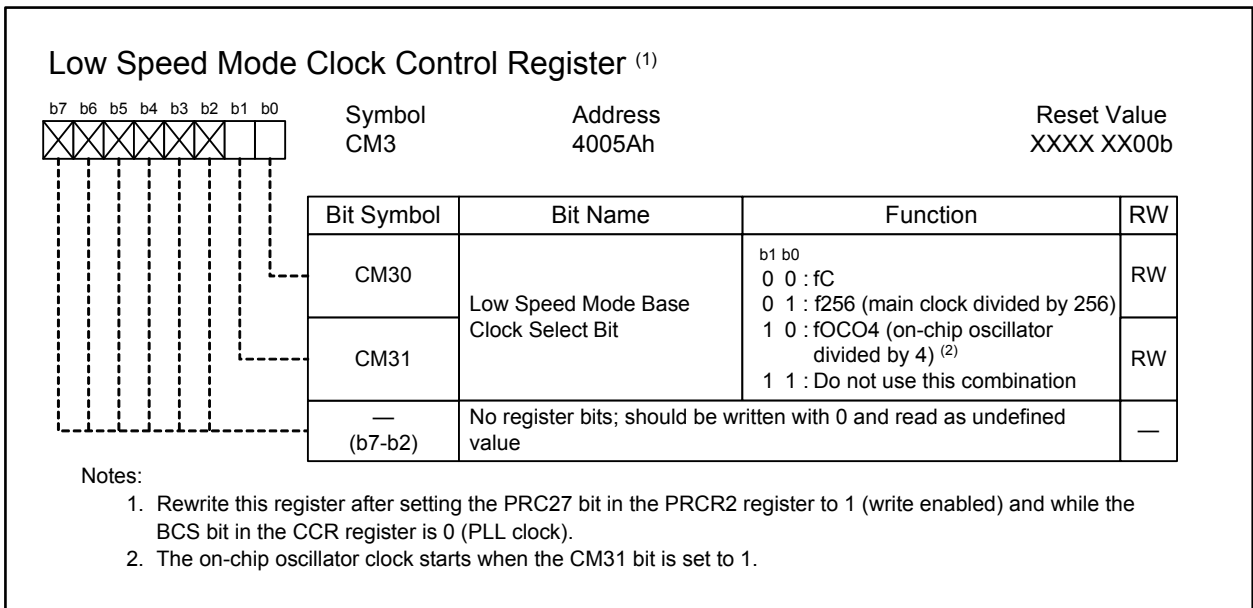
Low Speed Mode Clock Control Register $^{(1)}$

b7 b6 b5 b4 b3 b2 b1 b0

Symbol
CM3

Address
4005Ah

Reset Value
XXXX XX00b

| Bit Symbol | Bit Name | Function | RW |
|---|---|---|---|
| CM30 | Low Speed Mode Base Clock Select Bit | b1 b0<br>0 0 : fC<br>0 1 : f256 (main clock divided by 256)<br>1 0 : fOCO4 (on-chip oscillator divided by 4) $^{(2)}$<br>1 1 : Do not use this combination | RW |
| CM31 | | | RW |
| — (b7-b2) | No register bits; should be written with 0 and read as undefined value | | — |

Notes:
1. Rewrite this register after setting the PRC27 bit in the PRCR2 register to 1 (write enabled) and while the BCS bit in the CCR register is 0 (PLL clock).
2. The on-chip oscillator clock starts when the CM31 bit is set to 1.